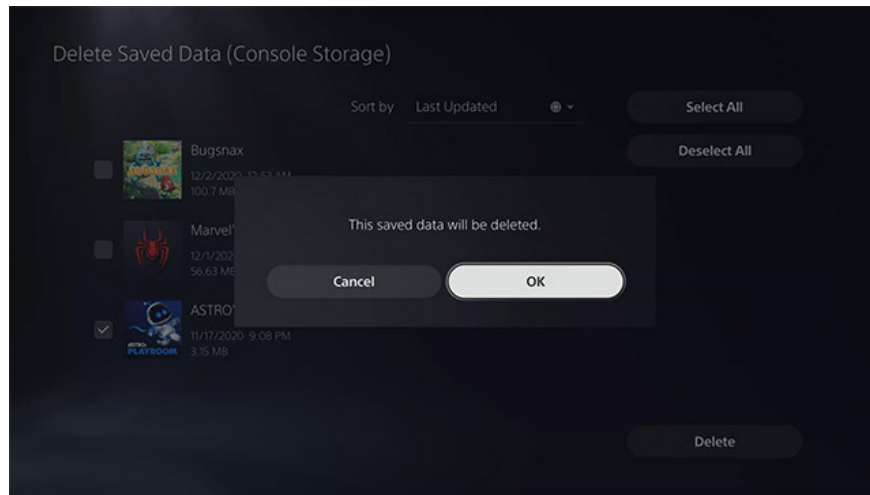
Delete Saved Data (Console Storage)

Sort by Last Updated

Select All

Deselect All

Bugsnax
12/2/2020 12:53 AM
100.7 MB

Marvel'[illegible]
12/1/202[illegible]
56.63 MB

ASTRO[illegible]
11/17/2020 9:08 PM
3.15 MB

This saved data will be deleted.

Cancel

OK

Delete